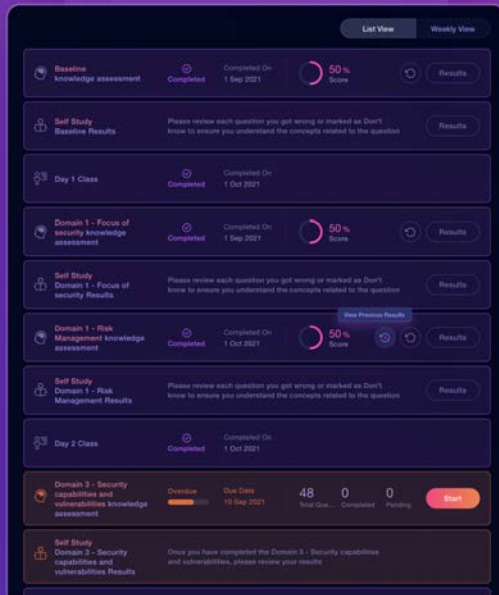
List View
Weekly View

Baseline knowledge assessment
Completed
Completed On
1 Sep 2021
50 %
Score
Results

Self Study
Baseline Results
Please review each question you got wrong or marked as Don't know to ensure you understand the concepts related to the question
Results

Day 1 Class
Completed
Completed On
1 Oct 2021

Domain 1 - Focus of security knowledge assessment
Completed
Completed On
1 Sep 2021
50 %
Score
Results

Self Study
Domain 1 - Focus of security Results
Please review each question you got wrong or marked as Don't know to ensure you understand the concepts related to the question
Results

Domain 1 - Risk Management knowledge assessment
Completed
Completed On
1 Oct 2021
50 %
Score
View Previous Results
Results

Self Study
Domain 1 - Risk Management Results
Please review each question you got wrong or marked as Don't know to ensure you understand the concepts related to the question
Results

Day 2 Class
Completed
Completed On
1 Oct 2021

Domain 3 - Security capabilities and vulnerabilities knowledge assessment
Overdue
Due Date
10 Sep 2021
48
Total Que...
0
Completed
0
Pending
Start

Self Study
Domain 3 - Security capabilities and vulnerabilities Results
Once you have completed the Domain 3 - Security capabilities and vulnerabilities, please review your results